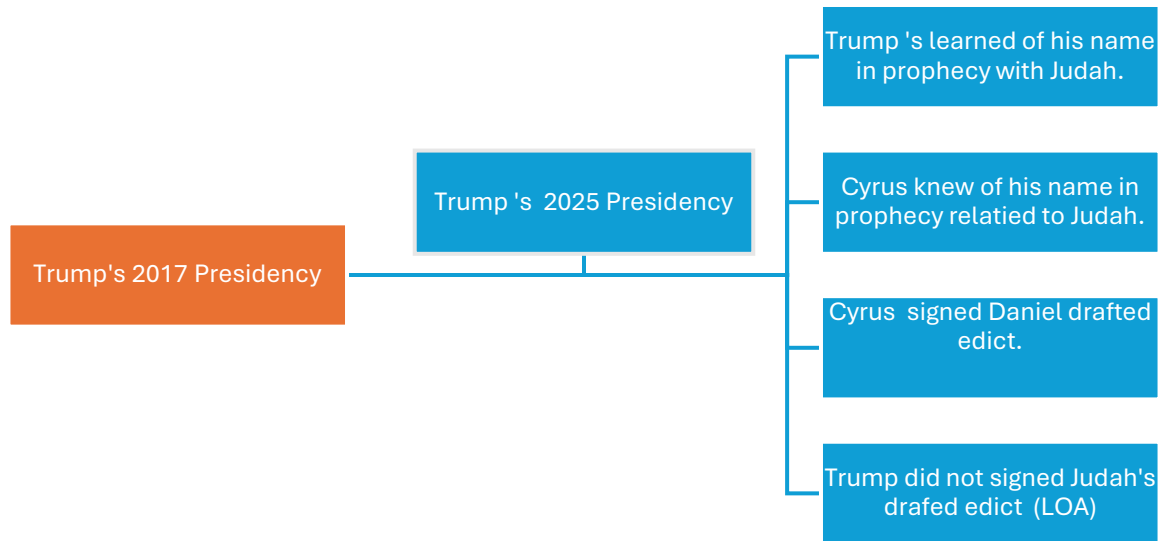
Trump's 2017 Presidency

Trump 's 2025 Presidency

Trump 's learned of his name in prophecy with Judah.

Cyrus knew of his name in prophecy relatied to Judah.

Cyrus signed Daniel drafted edict.

Trump did not signed Judah's drafed edict (LOA)